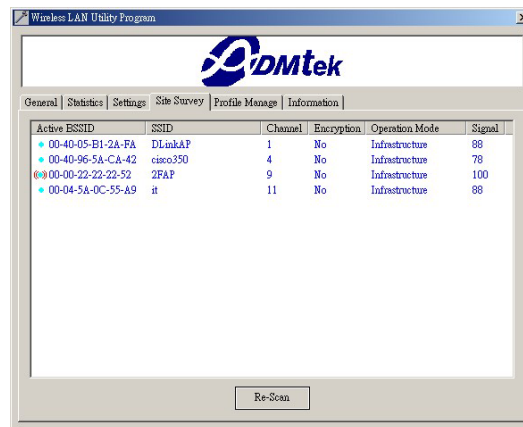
Wireless LAN Utility Program

ADMtek

General | Statistics | Settings | Site Survey | Profile Manage | Information

| Active BSSID | SSID | Channel | Encryption | Operation Mode | Signal |
|---|---|---|---|---|---|
| 00-40-05-B1-2A-FA | DLinkAP | 1 | No | Infrastructure | 88 |
| 00-40-96-5A-CA-42 | cisco350 | 4 | No | Infrastructure | 78 |
| 00-00-22-22-22-52 | 2FAP | 9 | No | Infrastructure | 100 |
| 00-04-5A-0C-55-A9 | it | 11 | No | Infrastructure | 88 |

Re-Scan